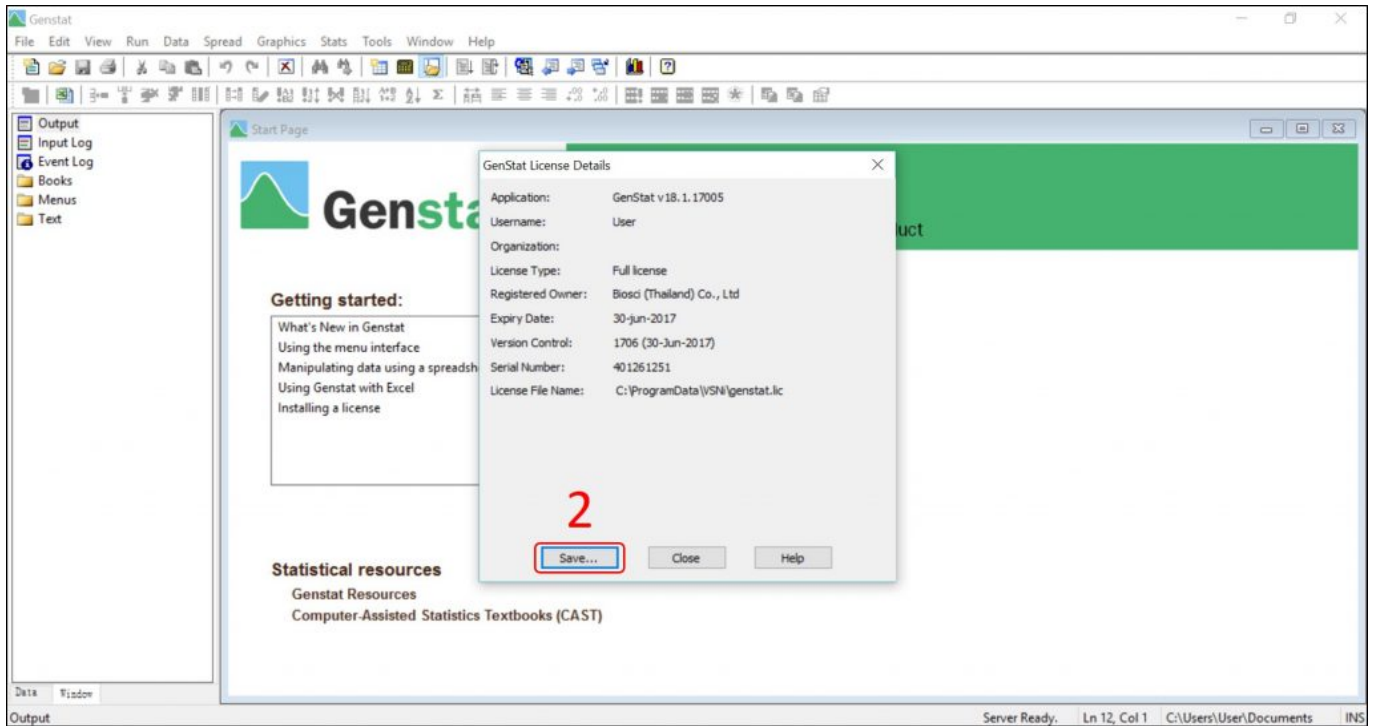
Genstat

File Edit View Run Data Spread Graphics Stats Tools Window Help

Output
Input Log
Event Log
Books
Menus
Text

Start Page

Gensta

luct

Getting started:

What's New in Genstat
Using the menu interface
Manipulating data using a spreadsh
Using Genstat with Excel
Installing a license

Statistical resources

Genstat Resources
Computer-Assisted Statistics Textbooks (CAST)

GenStat License Details

| | |
|---|---|
| Application: | GenStat v18.1.17005 |
| Username: | User |
| Organization: | |
| License Type: | Full license |
| Registered Owner: | Biosci (Thailand) Co., Ltd |
| Expiry Date: | 30-jun-2017 |
| Version Control: | 1706 (30-Jun-2017) |
| Serial Number: | 401261251 |
| License File Name: | C:\ProgramData\VSNi\genstat.lic |

2

Save... Close Help

Data Window

Output

Server Ready. Ln 12, Col 1 C:\Users\User\Documents INS